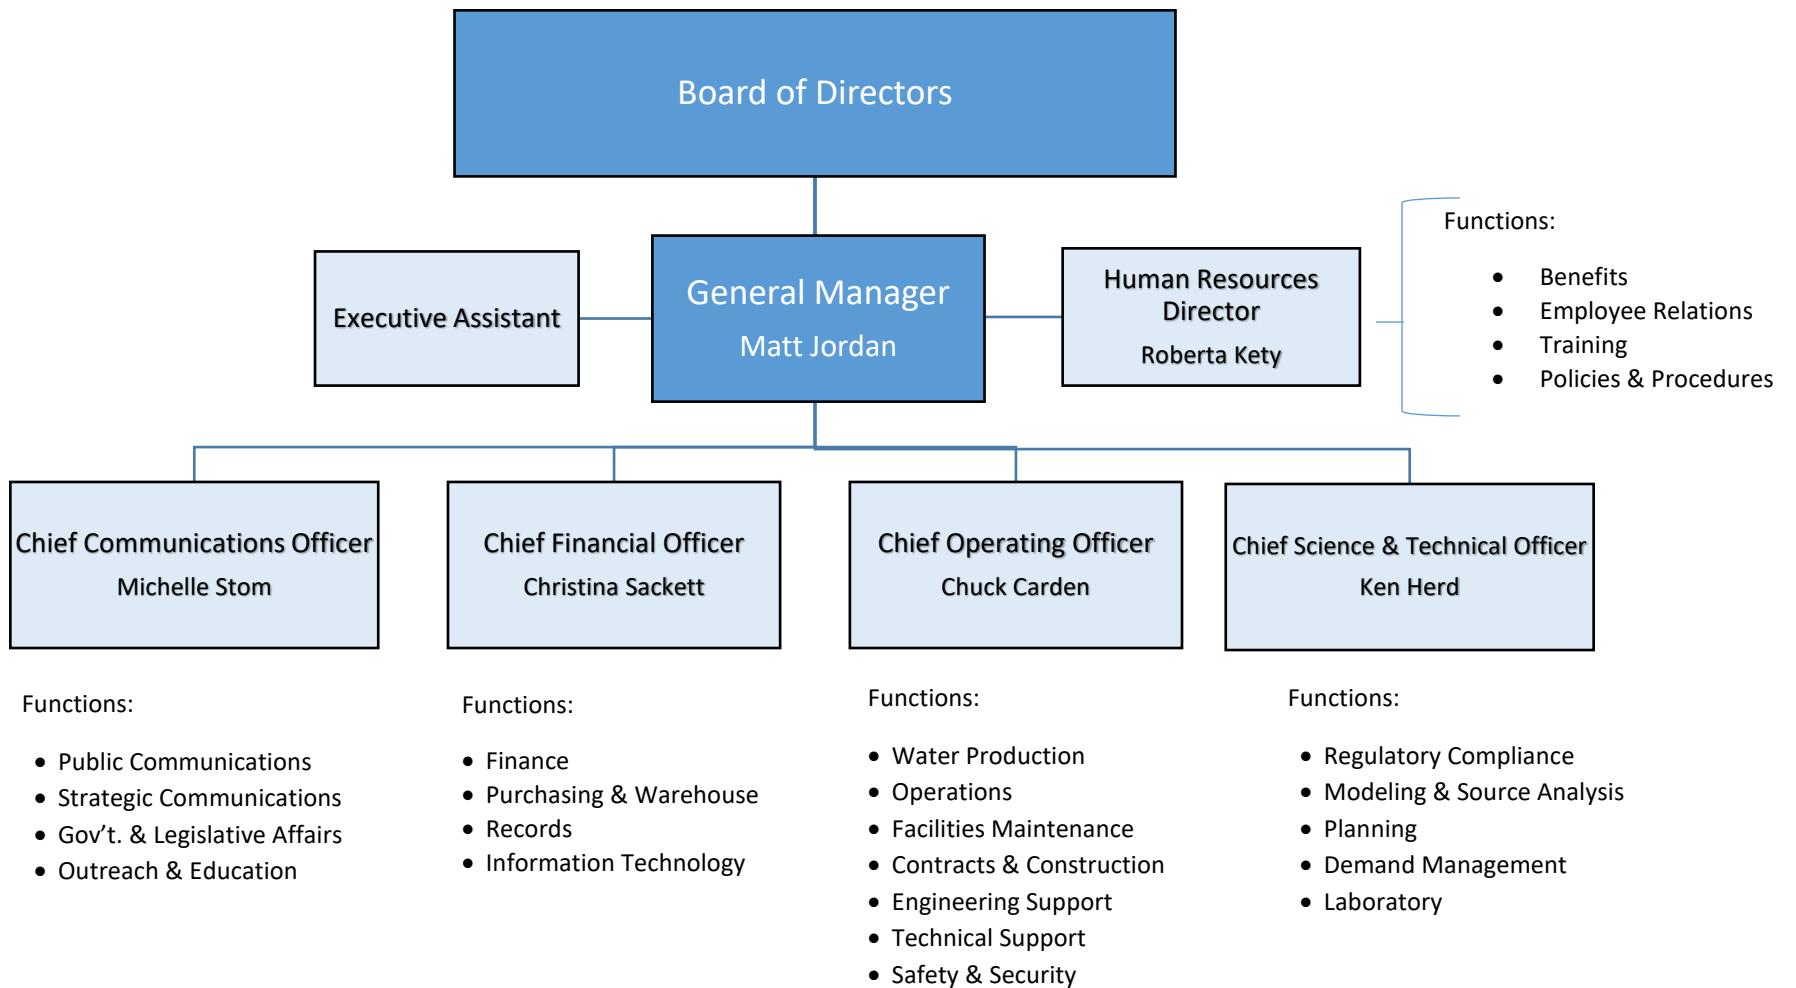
Board of Directors

Executive Assistant

General Manager
Matt Jordan

Human Resources Director
Roberta Kety

Functions:
- Benefits
- Employee Relations
- Training
- Policies & Procedures

Chief Communications Officer
Michelle Stom

Chief Financial Officer
Christina Sackett

Chief Operating Officer
Chuck Carden

Chief Science & Technical Officer
Ken Herd

Functions:
- Public Communications
- Strategic Communications
- Gov't. & Legislative Affairs
- Outreach & Education

Functions:
- Finance
- Purchasing & Warehouse
- Records
- Information Technology

Functions:
- Water Production
- Operations
- Facilities Maintenance
- Contracts & Construction
- Engineering Support
- Technical Support
- Safety & Security

Functions:
- Regulatory Compliance
- Modeling & Source Analysis
- Planning
- Demand Management
- Laboratory